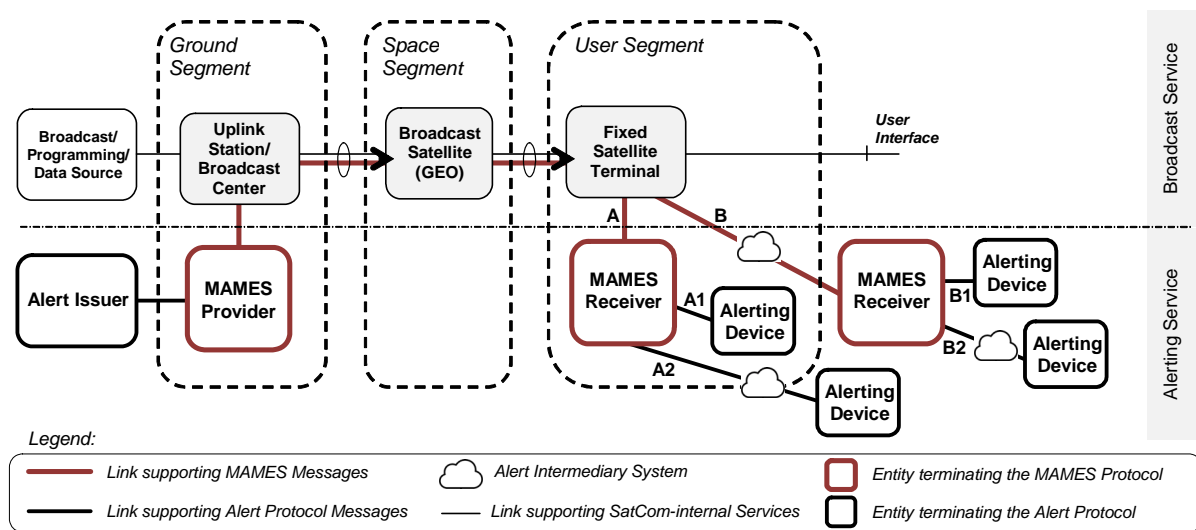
Ground Segment

Space Segment

User Segment

Broadcast Service

Broadcast/ Programming/ Data Source

Uplink Station/ Broadcast Center

Broadcast Satellite (GEO)

Fixed Satellite Terminal

User Interface

A

B

Alert Issuer

MAMES Provider

MAMES Receiver

A1

Alerting Device

A2

Alerting Device

MAMES Receiver

B1

Alerting Device

B2

Alerting Device

Alerting Service

Legend:

Link supporting MAMES Messages

Alert Intermediary System

Entity terminating the MAMES Protocol

Link supporting Alert Protocol Messages

Link supporting SatCom-internal Services

Entity terminating the Alert Protocol